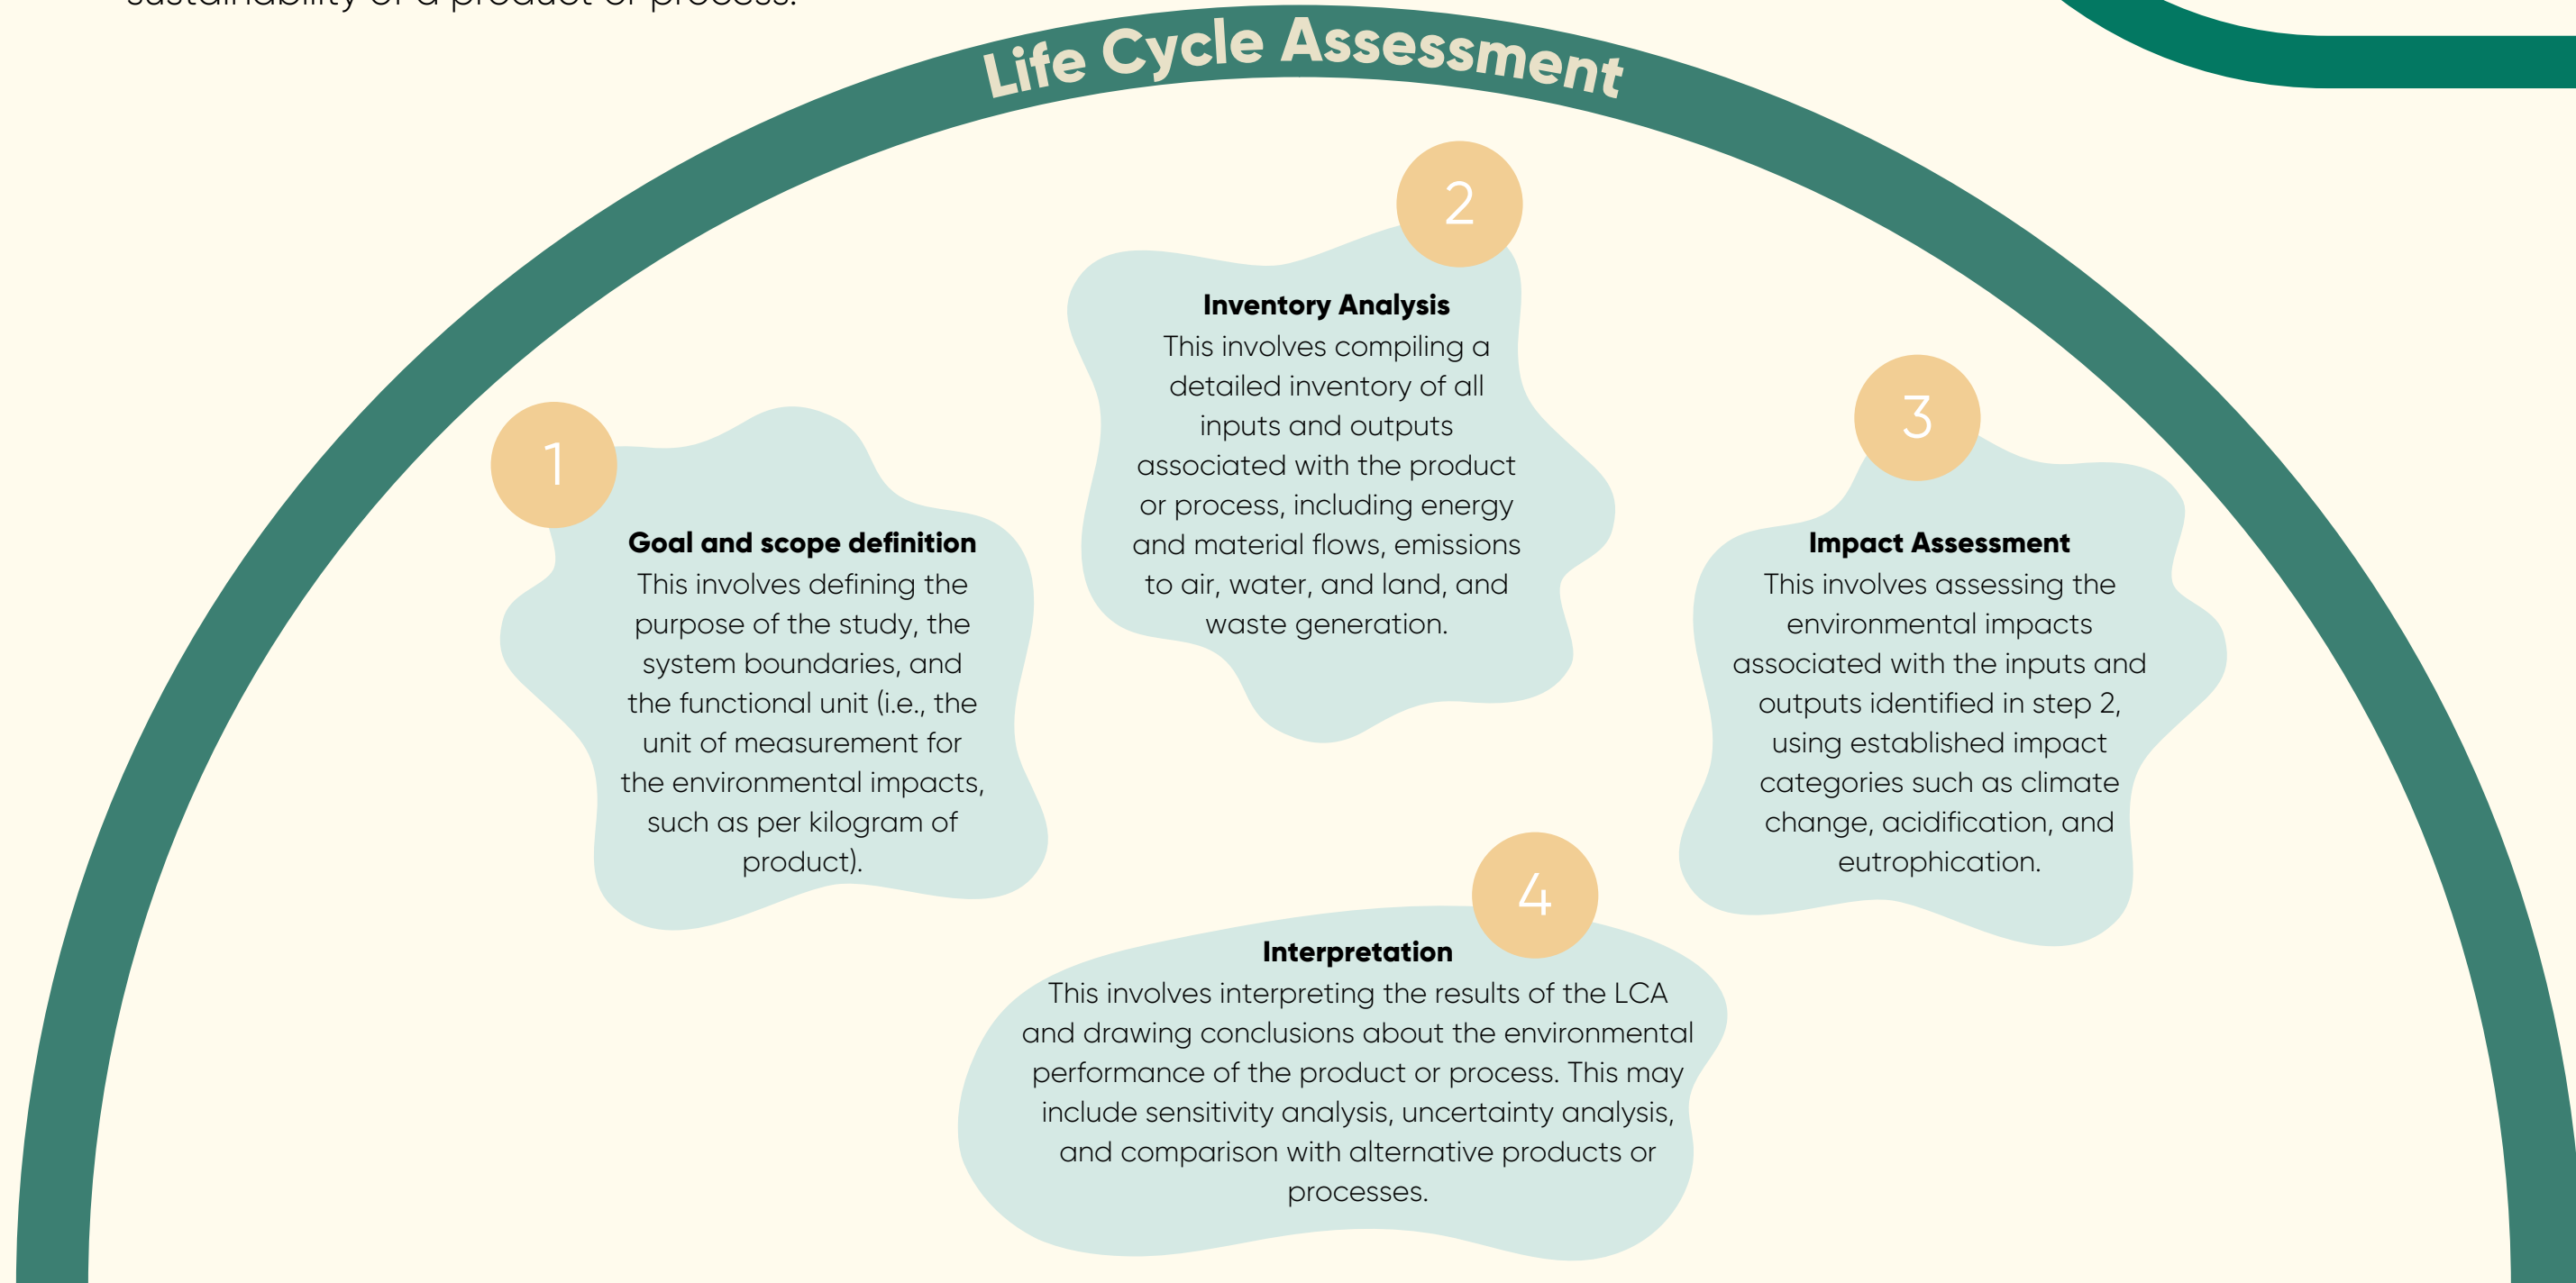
sustainability of a product or process.

Life Cycle Assessment

1

Goal and scope definition
This involves defining the purpose of the study, the system boundaries, and the functional unit (i.e., the unit of measurement for the environmental impacts, such as per kilogram of product).

2

Inventory Analysis
This involves compiling a detailed inventory of all inputs and outputs associated with the product or process, including energy and material flows, emissions to air, water, and land, and waste generation.

3

Impact Assessment
This involves assessing the environmental impacts associated with the inputs and outputs identified in step 2, using established impact categories such as climate change, acidification, and eutrophication.

4

Interpretation
This involves interpreting the results of the LCA and drawing conclusions about the environmental performance of the product or process. This may include sensitivity analysis, uncertainty analysis, and comparison with alternative products or processes.